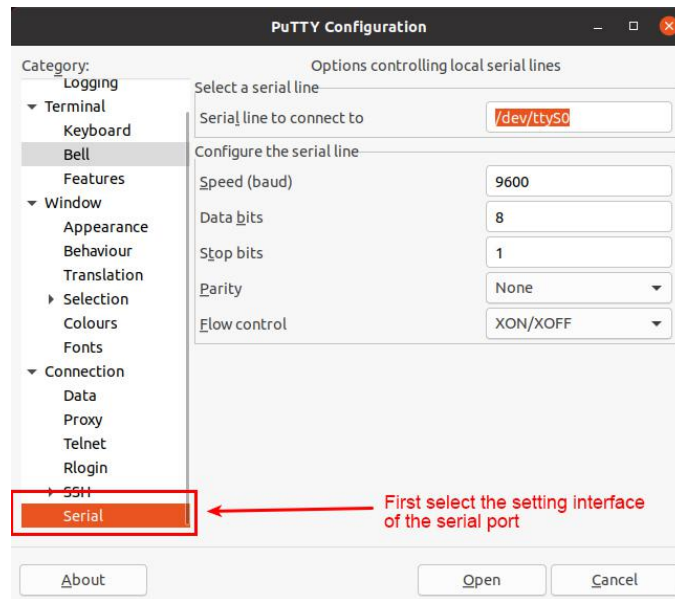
PuTTY Configuration

Category:
Logging
Terminal
Keyboard
Bell
Features
Window
Appearance
Behaviour
Translation
Selection
Colours
Fonts
Connection
Data
Proxy
Telnet
Rlogin
SSH
Serial

Options controlling local serial lines

Select a serial line
Serial line to connect to /dev/ttyS0

Configure the serial line
Speed (baud) 9600
Data bits 8
Stop bits 1
Parity None
Flow control XON/XOFF

First select the setting interface of the serial port

About
Open
Cancel